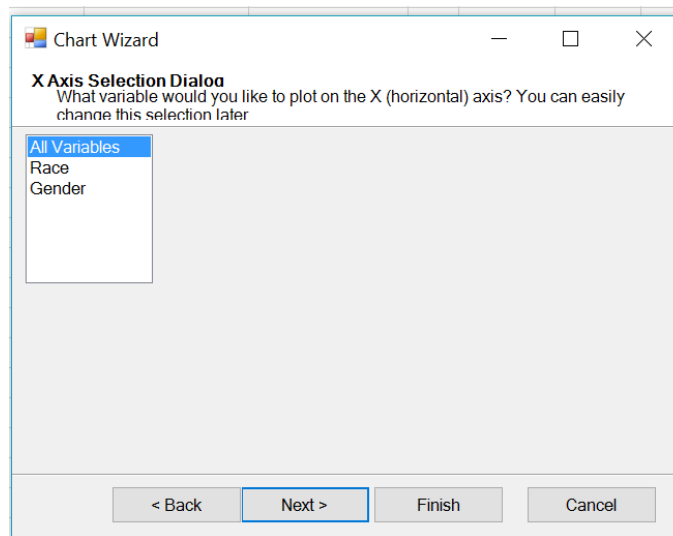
Chart Wizard

X Axis Selection Dialog
What variable would you like to plot on the X (horizontal) axis? You can easily change this selection later

All Variables
Race
Gender

< Back
Next >
Finish
Cancel